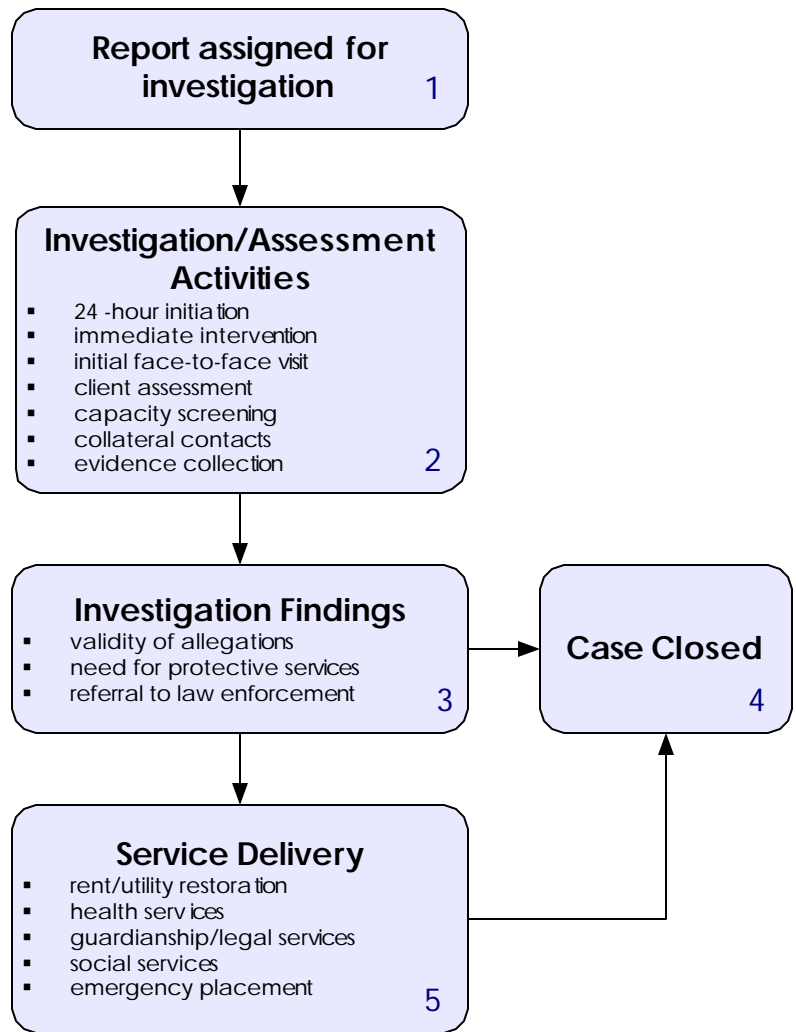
Report assigned for investigation 1

Investigation/Assessment Activities
- 24 -hour initiation
- immediate intervention
- initial face-to-face visit
- client assessment
- capacity screening
- collateral contacts
- evidence collection

2

Investigation Findings
- validity of allegations
- need for protective services
- referral to law enforcement

3

Case Closed

4

Service Delivery
- rent/utility restoration
- health services
- guardianship/legal services
- social services
- emergency placement

5